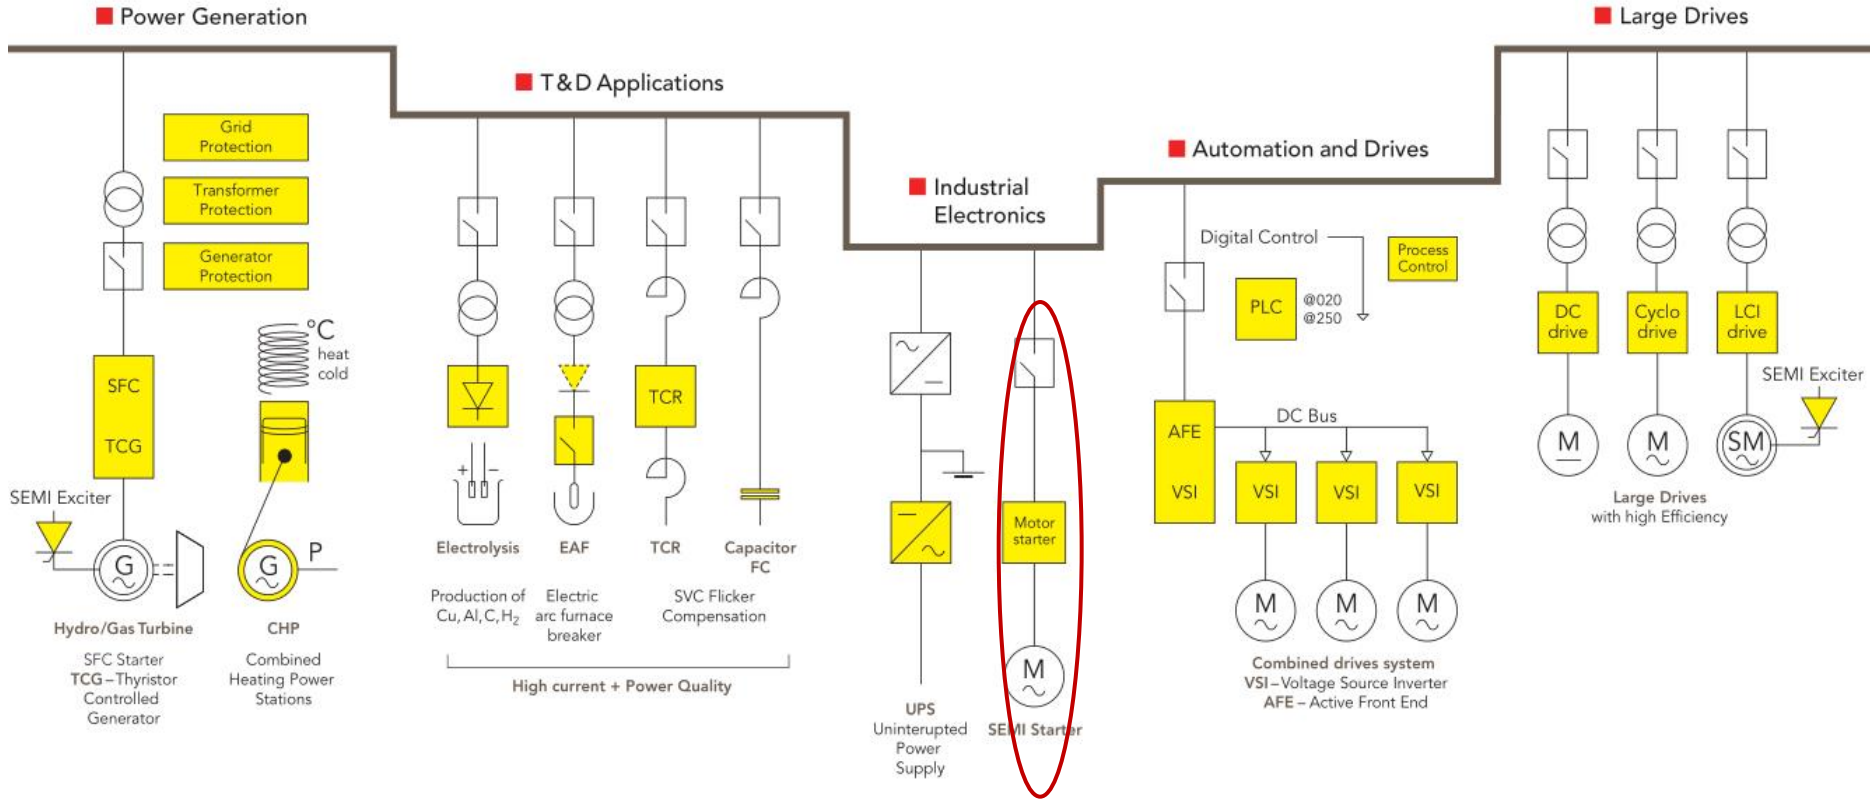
Power Generation

Grid Protection

Transformer Protection

Generator Protection

SFC

TCG

°C heat cold

SEMI Exciter

G

G

P

Hydro/Gas Turbine

SFC Starter
TCG – Thyristor Controlled Generator

CHP

Combined Heating Power Stations

T&D Applications

TCR

Electrolysis

EAF

TCR

Capacitor FC

Production of Cu, Al, C, $H_2$

Electric arc furnace breaker

SVC Flicker Compensation

High current + Power Quality

Industrial Electronics

Motor starter

M

UPS
Uninterupted Power Supply

SEMI Starter

Automation and Drives

Digital Control

Process Control

PLC

@020
@250

AFE

VSI

DC Bus

VSI

VSI

VSI

M

M

M

Combined drives system
VSI – Voltage Source Inverter
AFE – Active Front End

Large Drives

DC drive

Cyclo drive

LCI drive

SEMI Exciter

M

M

SM

Large Drives with high Efficiency